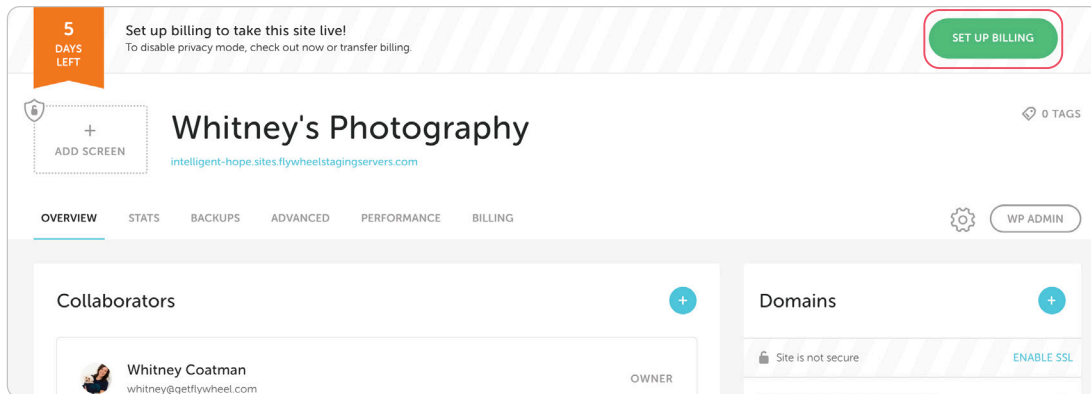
5
DAYS
LEFT

Set up billing to take this site live!
To disable privacy mode, check out now or transfer billing.

SET UP BILLING

+
ADD SCREEN

Whitney's Photography
intelligent-hope.sites.flywheelstagingservers.com

0 TAGS

OVERVIEW STATS BACKUPS ADVANCED PERFORMANCE BILLING

WP ADMIN

Collaborators +

Whitney Coatman
whitney@getflywheel.com
OWNER

Domains +

Site is not secure
ENABLE SSL